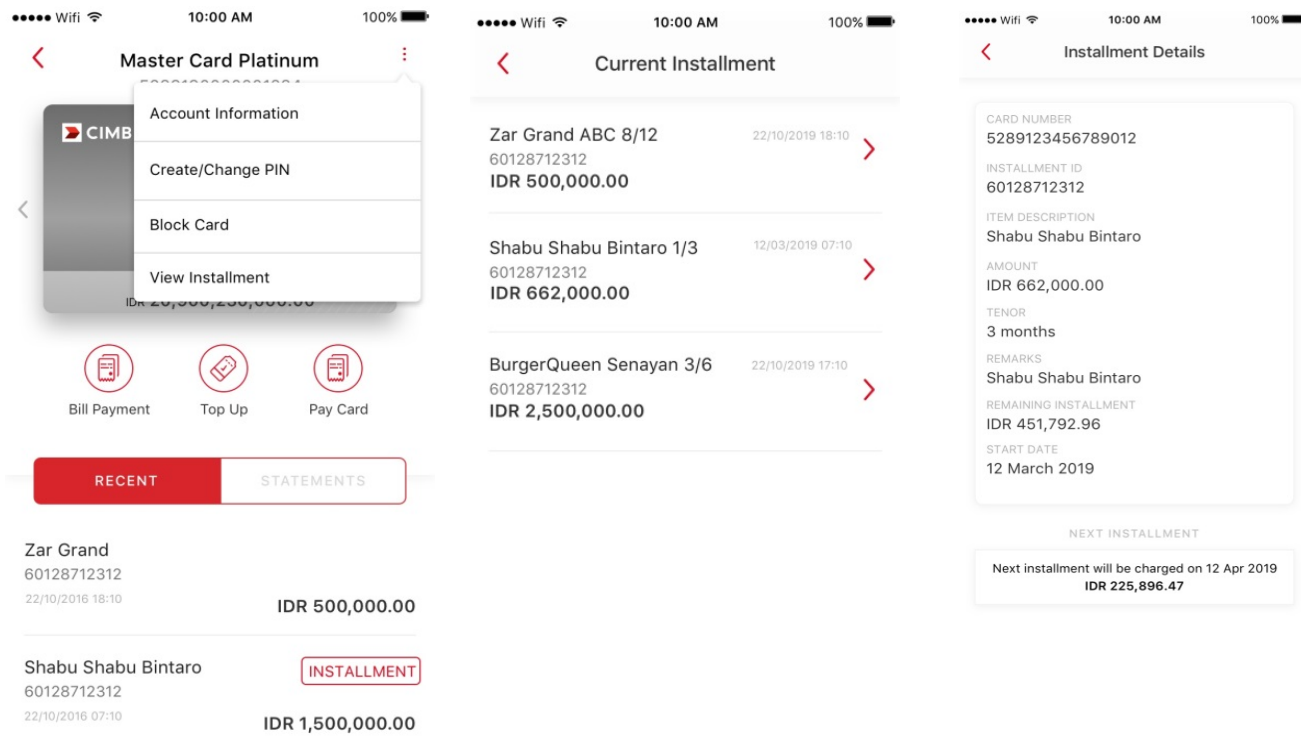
••••• Wifi 10:00 AM 100%

Master Card Platinum

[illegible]

CIMB

Account Information

Create/Change PIN

Block Card

View Installment

IDR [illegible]

Bill Payment

Top Up

Pay Card

RECENT

STATEMENTS

Zar Grand
60128712312
22/10/2016 18:10
IDR 500,000.00

Shabu Shabu Bintaro
INSTALLMENT
60128712312
22/10/2016 07:10
IDR 1,500,000.00

••••• Wifi 10:00 AM 100%

Current Installment

Zar Grand ABC 8/12
22/10/2019 18:10
60128712312
IDR 500,000.00

Shabu Shabu Bintaro 1/3
12/03/2019 07:10
60128712312
IDR 662,000.00

BurgerQueen Senayan 3/6
22/10/2019 17:10
60128712312
IDR 2,500,000.00

••••• Wifi 10:00 AM 100%

Installment Details

CARD NUMBER
5289123456789012

INSTALLMENT ID
60128712312

ITEM DESCRIPTION
Shabu Shabu Bintaro

AMOUNT
IDR 662,000.00

TENOR
3 months

REMARKS
Shabu Shabu Bintaro

REMAINING INSTALLMENT
IDR 451,792.96

START DATE
12 March 2019

NEXT INSTALLMENT

Next installment will be charged on 12 Apr 2019
IDR 225,896.47